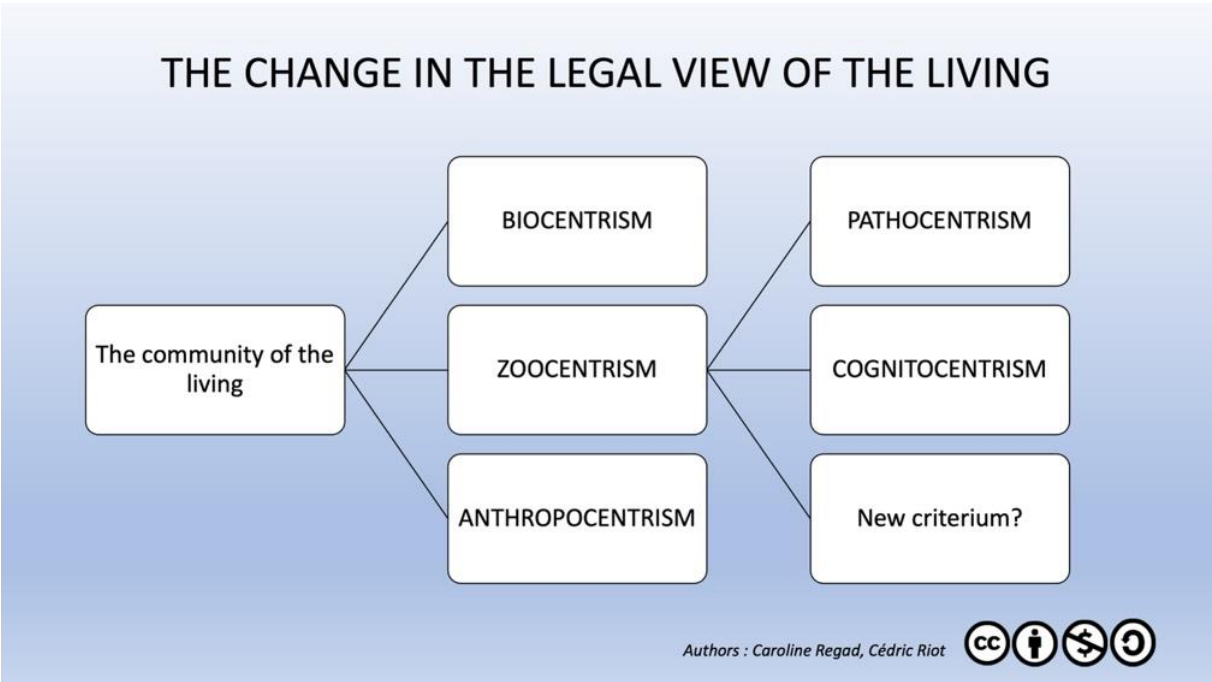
THE CHANGE IN THE LEGAL VIEW OF THE LIVING

The community of the living

BIOCENTRISM

ZOOCENTRISM

ANTHROPOCENTRISM

PATHOCENTRISM

COGNITOCENTRISM

New criterium?

Authors : Caroline Regad, Cédric Riot

cc